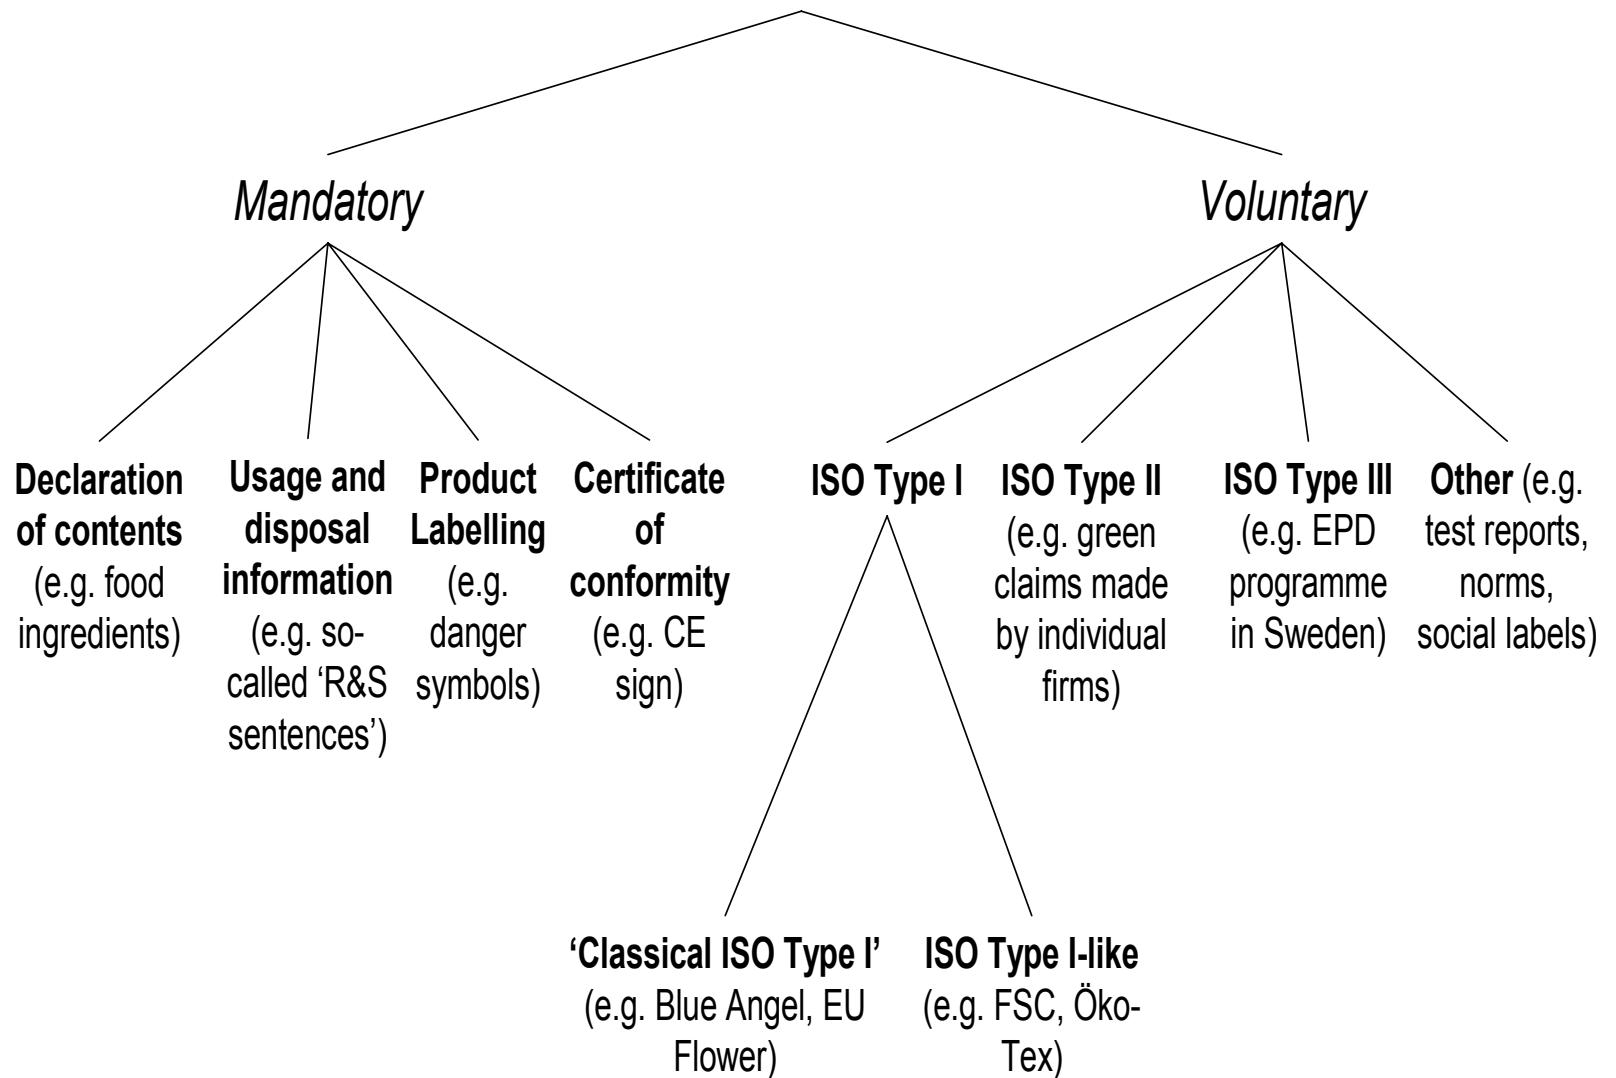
Mandatory

Voluntary

Declaration of contents (e.g. food ingredients)

Usage and disposal information (e.g. so-called 'R&S sentences')

Product Labelling (e.g. danger symbols)

Certificate of conformity (e.g. CE sign)

ISO Type I

ISO Type II (e.g. green claims made by individual firms)

ISO Type III (e.g. EPD programme in Sweden)

Other (e.g. test reports, norms, social labels)

'Classical ISO Type I' (e.g. Blue Angel, EU Flower)

ISO Type I-like (e.g. FSC, Öko-Tex)